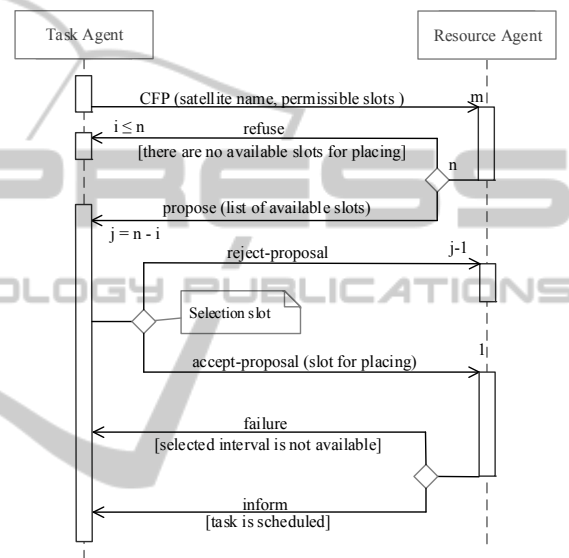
Task Agent

Resource Agent

CFP (satellite name, permissible slots )

m

i ≤ n

refuse

[there are no available slots for placing]

n

propose (list of available slots)

j = n - i

reject-proposal

j-1

Selection slot

accept-proposal (slot for placing)

1

failure

[selected interval is not available]

inform

[task is scheduled]

OLOGY PUBLICATIONS